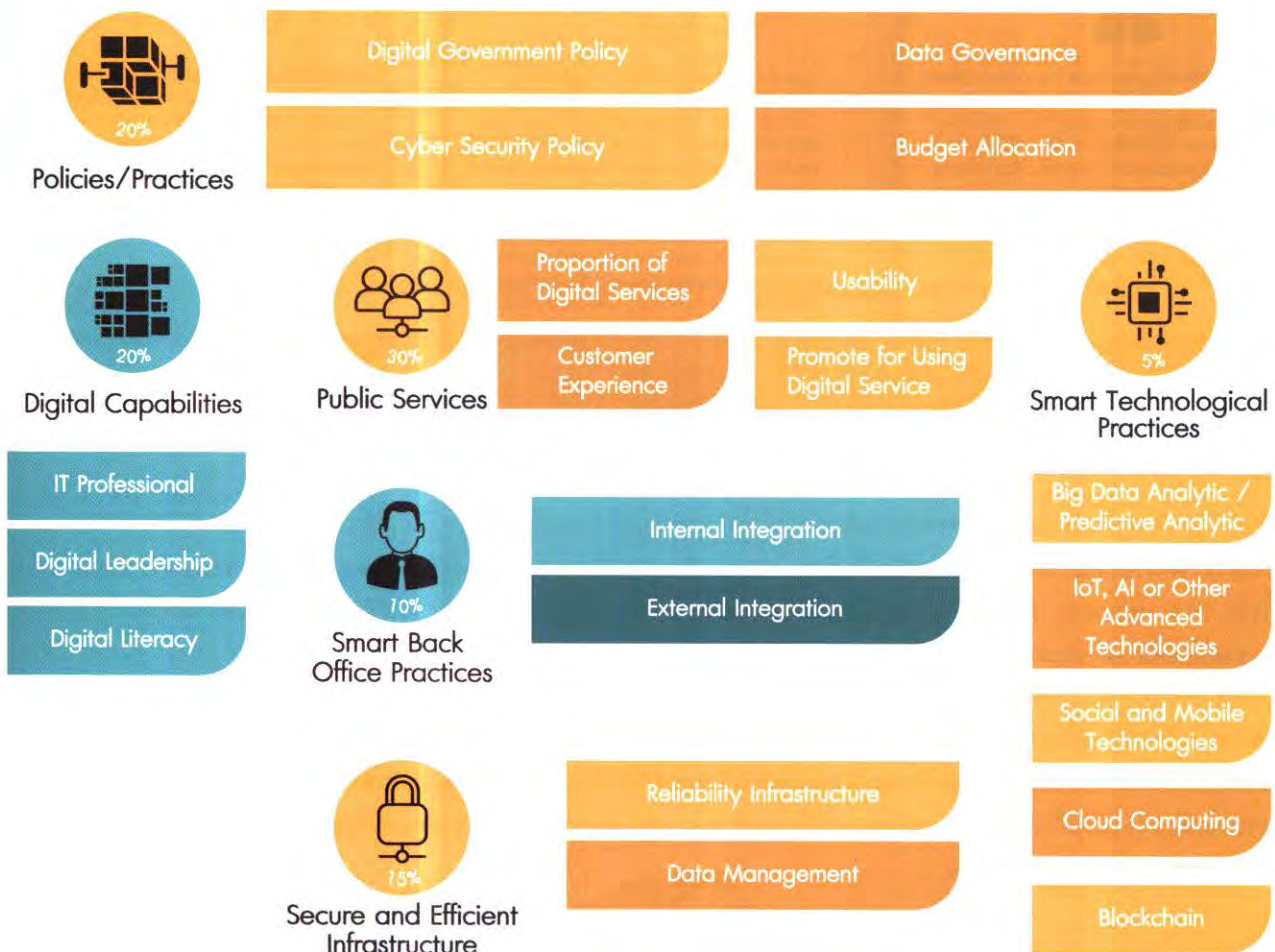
20%

Policies/Practices

Digital Government Policy

Data Governance

Cyber Security Policy

Budget Allocation

20%

Digital Capabilities

30%

Public Services

Proportion of Digital Services

Usability

Customer Experience

Promote for Using Digital Service

5%

Smart Technological Practices

IT Professional

Digital Leadership

Digital Literacy

10%

Smart Back Office Practices

Internal Integration

External Integration

Big Data Analytic / Predictive Analytic

IoT, AI or Other Advanced Technologies

Social and Mobile Technologies

Cloud Computing

Blockchain

15%

Secure and Efficient Infrastructure

Reliability Infrastructure

Data Management